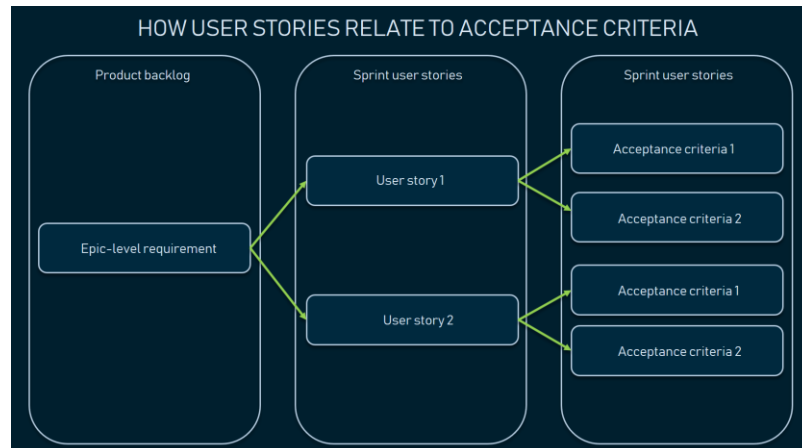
HOW USER STORIES RELATE TO ACCEPTANCE CRITERIA

Product backlog

Epic-level requirement

Sprint user stories

User story 1

User story 2

Sprint user stories

Acceptance criteria 1

Acceptance criteria 2

Acceptance criteria 1

Acceptance criteria 2